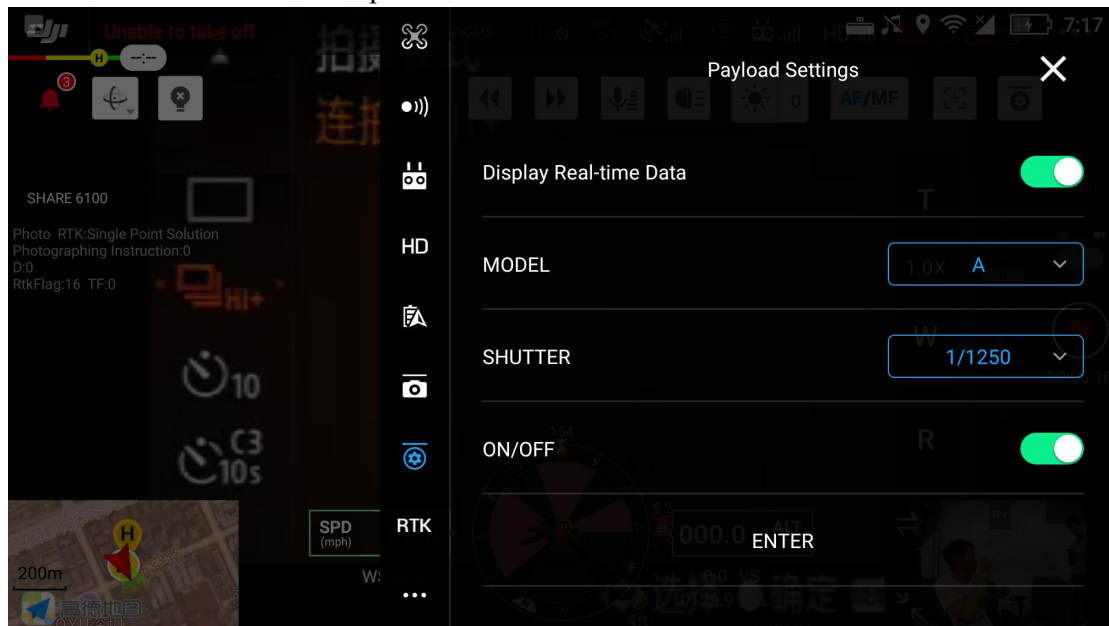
Unable to take off

H

3

SHARE 6100

Photo RTK:Single Point Solution
Photographing Instruction:0
D:0
RtkFlag:16 TF:0

拍摄
连拍

HI+

10

C3
10s

H

200m

高德地图

SPD
(mph)

WS

HD

RTK

...

GPS

7:17

AF/MF

0

Payload Settings

Display Real-time Data

MODEL

1.0X A

SHUTTER

1/1250

ON/OFF

T

W

R

154

5.2

000.0

ALT

ENTER

0.0 VS

选择

确定

4ft